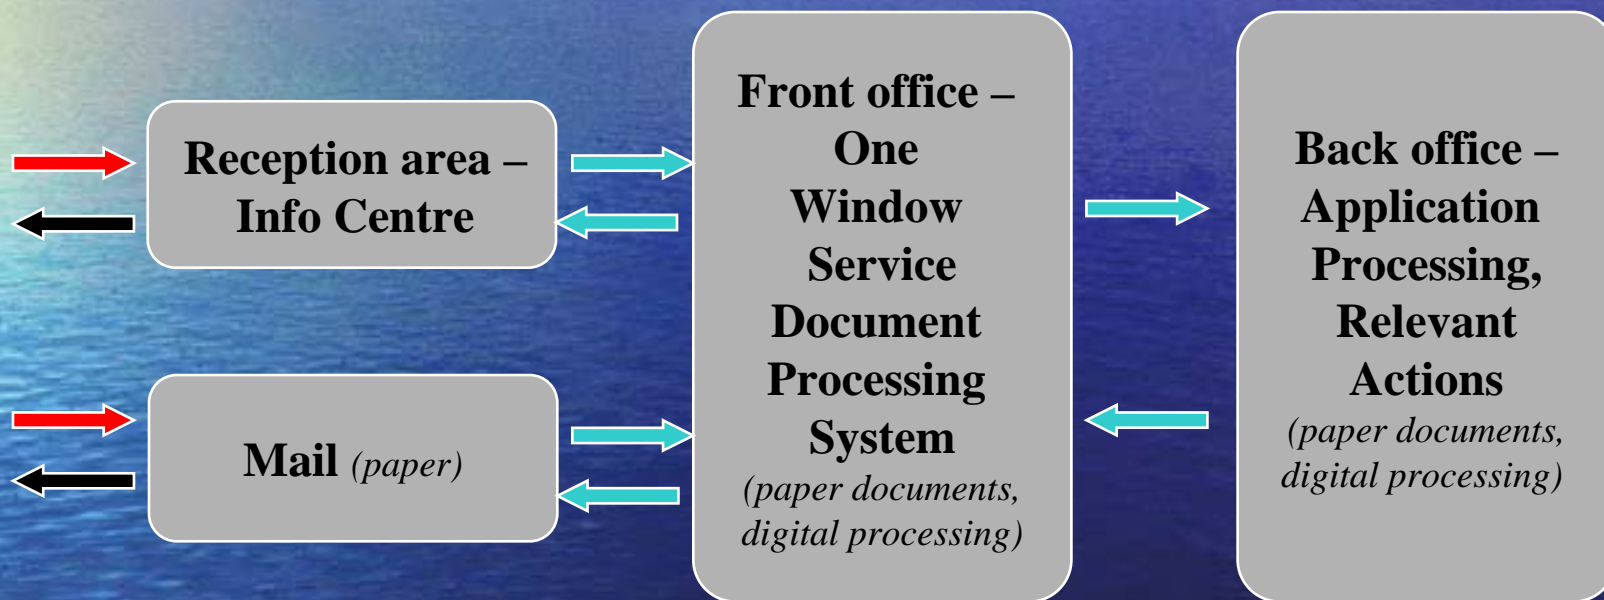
Reception area – Info Centre

Mail *(paper)*

Front office – One Window Service Document Processing System *(paper documents, digital processing)*

Back office – Application Processing, Relevant Actions *(paper documents, digital processing)*